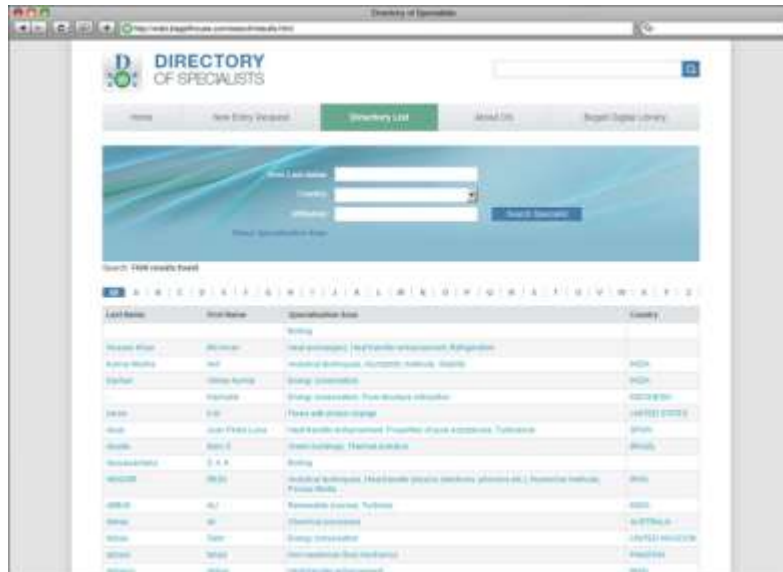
Directory of Specialists

DIRECTORY OF SPECIALISTS

Home | New Entry Request | Directory List | About DS | Begell Digital Library

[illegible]
Country
Affiliation
Search Specialists
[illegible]

Search: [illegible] results found

All | A | B | C | D | E | F | G | H | I | J | K | L | M | N | O | P | Q | R | S | T | U | V | W | X | Y | Z

| Last Name | First Name | Specialization Area | Country |
|---|---|---|---|
| | | Boiling | |
| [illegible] | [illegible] | Heat exchangers; Heat transfer enhancement; Refrigeration | |
| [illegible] | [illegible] | Analytical techniques; Numerical methods; Stability | INDIA |
| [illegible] | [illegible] | Energy conservation | INDIA |
| | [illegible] | Energy conservation; Flow structure interaction | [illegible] |
| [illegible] | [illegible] | Flows with phase change | UNITED STATES |
| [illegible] | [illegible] | Heat transfer enhancement; Properties of pure substances; Turbulence | SPAIN |
| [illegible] | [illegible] | Green buildings; Thermal analysis | BRAZIL |
| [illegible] | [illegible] | Boiling | |
| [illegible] | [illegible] | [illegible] | IRAN |
| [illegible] | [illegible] | Renewable sources; Turbines | INDIA |
| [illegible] | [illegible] | Chemical processes | AUSTRALIA |
| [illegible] | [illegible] | Energy conservation | UNITED KINGDOM |
| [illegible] | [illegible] | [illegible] | PAKISTAN |
| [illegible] | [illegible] | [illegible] | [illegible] |